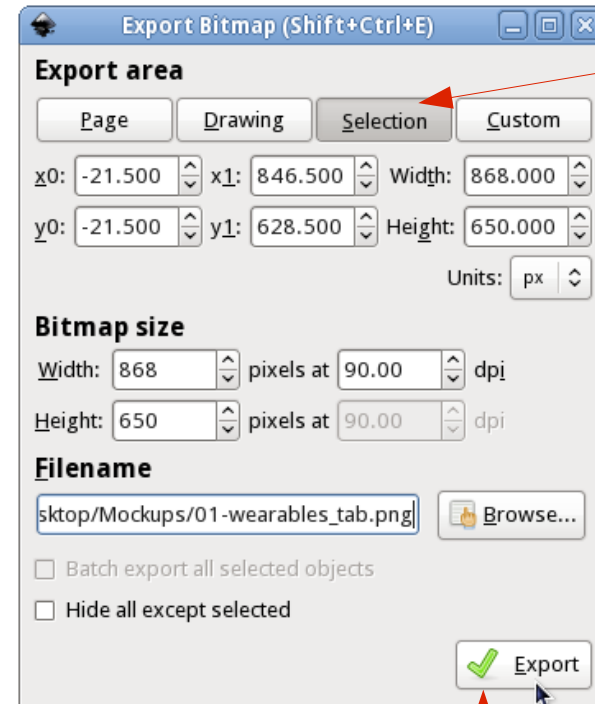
Export Bitmap (Shift+Ctrl+E)

Export area

Page Drawing Selection Custom

x0: -21.500 x1: 846.500 Width: 868.000

y0: -21.500 y1: 628.500 Height: 650.000

Units: px

Bitmap size

Width: 868 pixels at 90.00 dpi

Height: 650 pixels at 90.00 dpi

Filename

sktop/Mockups/01-wearables_tab.png Browse...

Batch export all selected objects

Hide all except selected

Export